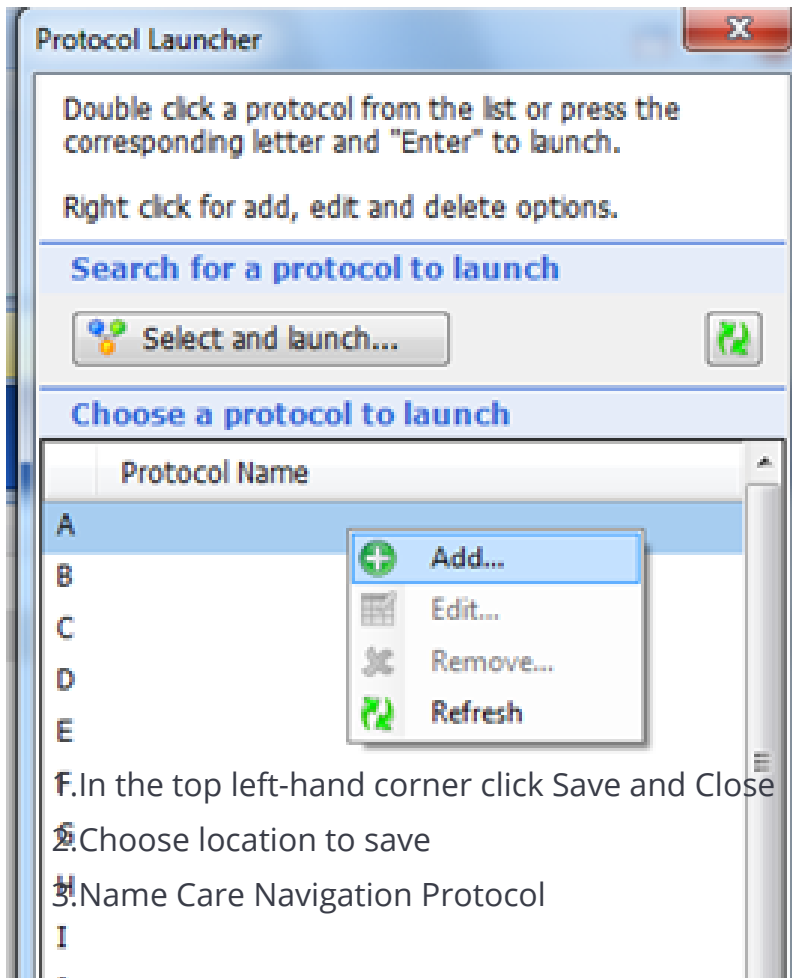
Protocol Launcher

Double click a protocol from the list or press the corresponding letter and "Enter" to launch.

Right click for add, edit and delete options.

Search for a protocol to launch

Select and launch...

Choose a protocol to launch

Protocol Name

A

Add...

Edit...

Remove...

Refresh

B

C

D

E

F

G

H

I

1.In the top left-hand corner click Save and Close

2.Choose location to save

3.Name Care Navigation Protocol